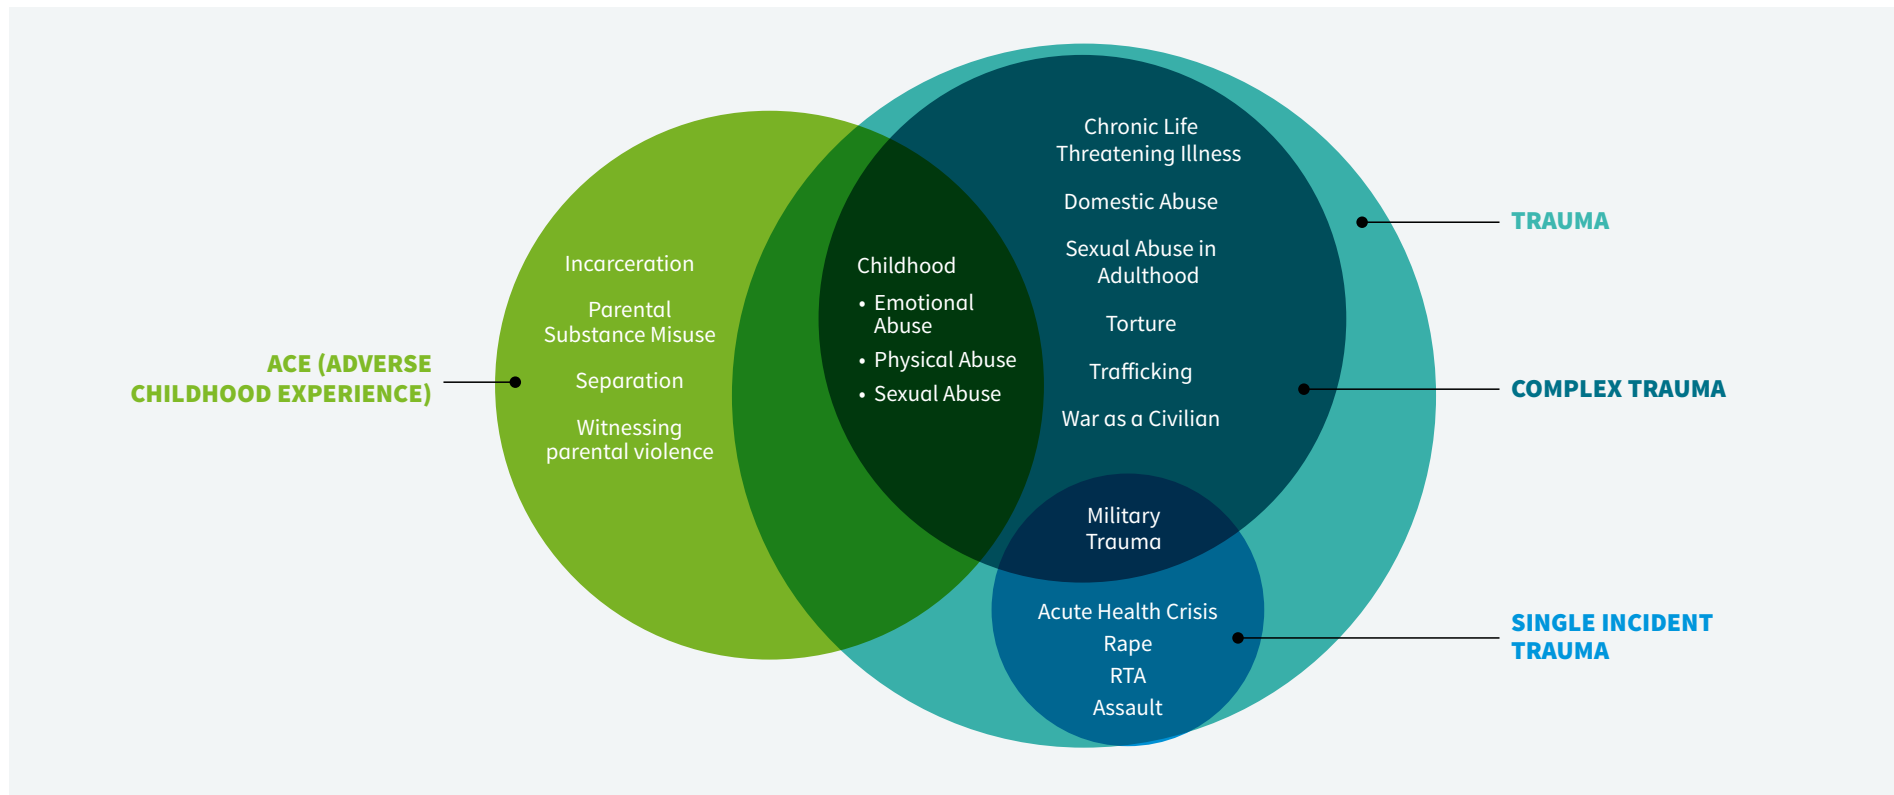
ACE (ADVERSE CHILDHOOD EXPERIENCE)

Incarceration

Parental Substance Misuse

Separation

Witnessing parental violence

Childhood
• Emotional Abuse
• Physical Abuse
• Sexual Abuse

Chronic Life Threatening Illness

Domestic Abuse

Sexual Abuse in Adulthood

Torture

Trafficking

War as a Civilian

Military Trauma

Acute Health Crisis
Rape
RTA
Assault

TRAUMA

COMPLEX TRAUMA

SINGLE INCIDENT TRAUMA